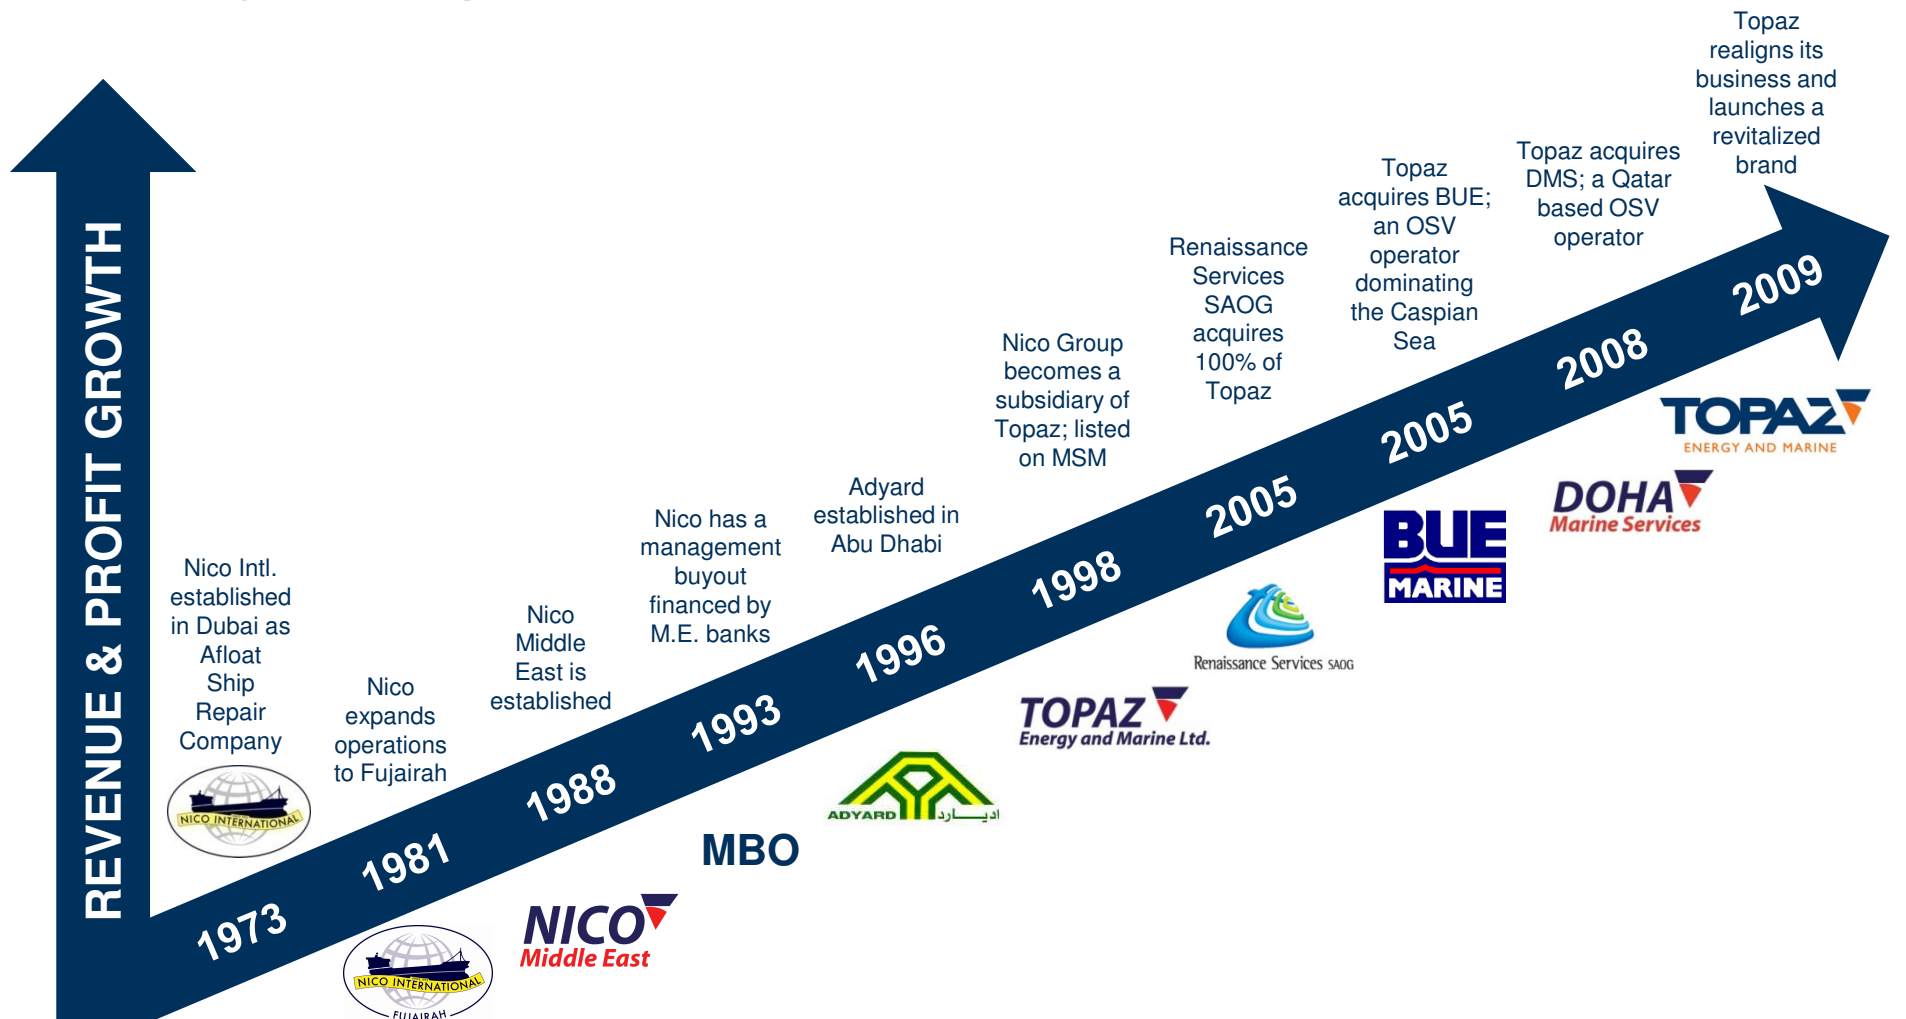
REVENUE & PROFIT GROWTH

1973
Nico Intl. established in Dubai as Afloat Ship Repair Company
NICO INTERNATIONAL

1981
Nico expands operations to Fujairah
NICO INTERNATIONAL
FUJAIRAH

1988
Nico Middle East is established
NICO Middle East

1993
Nico has a management buyout financed by M.E. banks
MBO

1996
Adyard established in Abu Dhabi
ADYARD اديارد

1998
Nico Group becomes a subsidiary of Topaz; listed on MSM
TOPAZ Energy and Marine Ltd.

2005
Renaissance Services SAOG acquires 100% of Topaz
Renaissance Services SAOG

2005
Topaz acquires BUE; an OSV operator dominating the Caspian Sea
BUE MARINE

2008
Topaz acquires DMS; a Qatar based OSV operator
DOHA Marine Services

2009
Topaz realigns its business and launches a revitalized brand
TOPAZ ENERGY AND MARINE